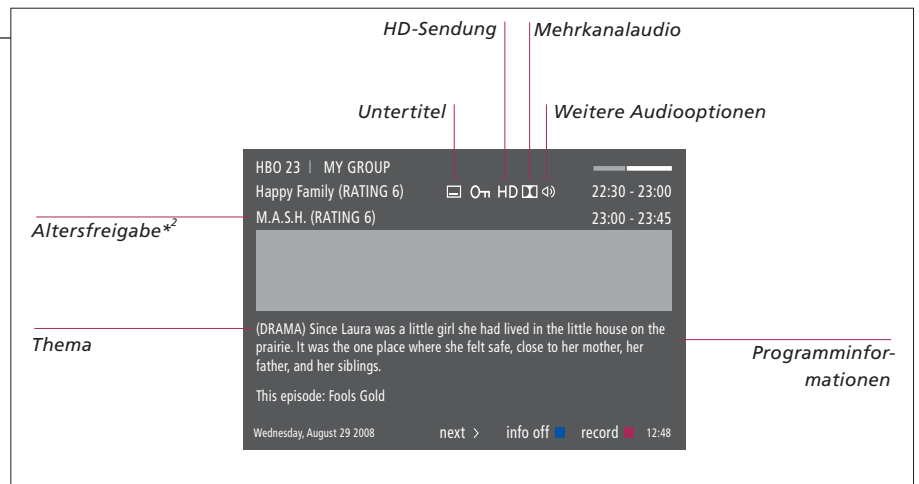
HD-Sendung

Mehrkanalaudio

Untertitel

Weitere Audiooptionen

HBO 23 | MY GROUP

Happy Family (RATING 6) HD 22:30 - 23:00

M.A.S.H. (RATING 6) 23:00 - 23:45

Altersfreigabe*$^{2}$

Thema

(DRAMA) Since Laura was a little girl she had lived in the little house on the prairie. It was the one place where she felt safe, close to her mother, her father, and her siblings.

Programminformationen

This episode: Fools Gold

Wednesday, August 29 2008 next > info off record 12:48